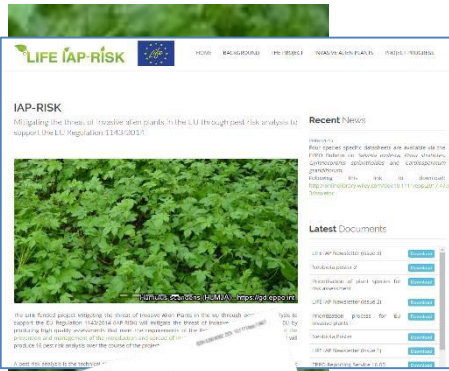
LIFE IAP-RISK

HOME BACKGROUND THE PROJECT INVASIVE ALIEN PLANTS PROJECT PROGRESS

IAP-RISK

Mitigating the threat of invasive alien plants in the EU through pest risk analysis to support the EU Regulation 1143/2014

Humulus scandens (HUMJA), https://gd.eppo.int

The LIFE funded project Mitigating the threat of Invasive Alien Plants in the EU through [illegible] to support the EU Regulation 1143/2014 (IAP RISK) will mitigate the threat of invasive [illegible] EU by producing high quality assessments that meet the requirements of the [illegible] prevention and management of the introduction and spread of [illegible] produce 16 pest risk analysis over the course of the project.

A pest risk analysis is the technical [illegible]

Recent News

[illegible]

Four species specific datasheets are available via the EPPO Bulletin on Salvinia molesta, Pistia stratiotes, Gymnocoronis spilanthoides and Cardiospermum grandiflorum. Following this link to download: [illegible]

Latest Documents

| | |
|---|---|
| LIFE IAP Newsletter (Issue 3) | Download |
| Standardisation 2 | Download |
| Prioritisation of plant species for risk assessment | Download |
| LIFE IAP Newsletter (Issue 2) | Download |
| Prioritisation process for EU invasive plants | Download |
| Standardisation | Download |
| LIFE IAP Newsletter (Issue 1) | Download |
| EPPO Reporting Service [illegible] | Download |